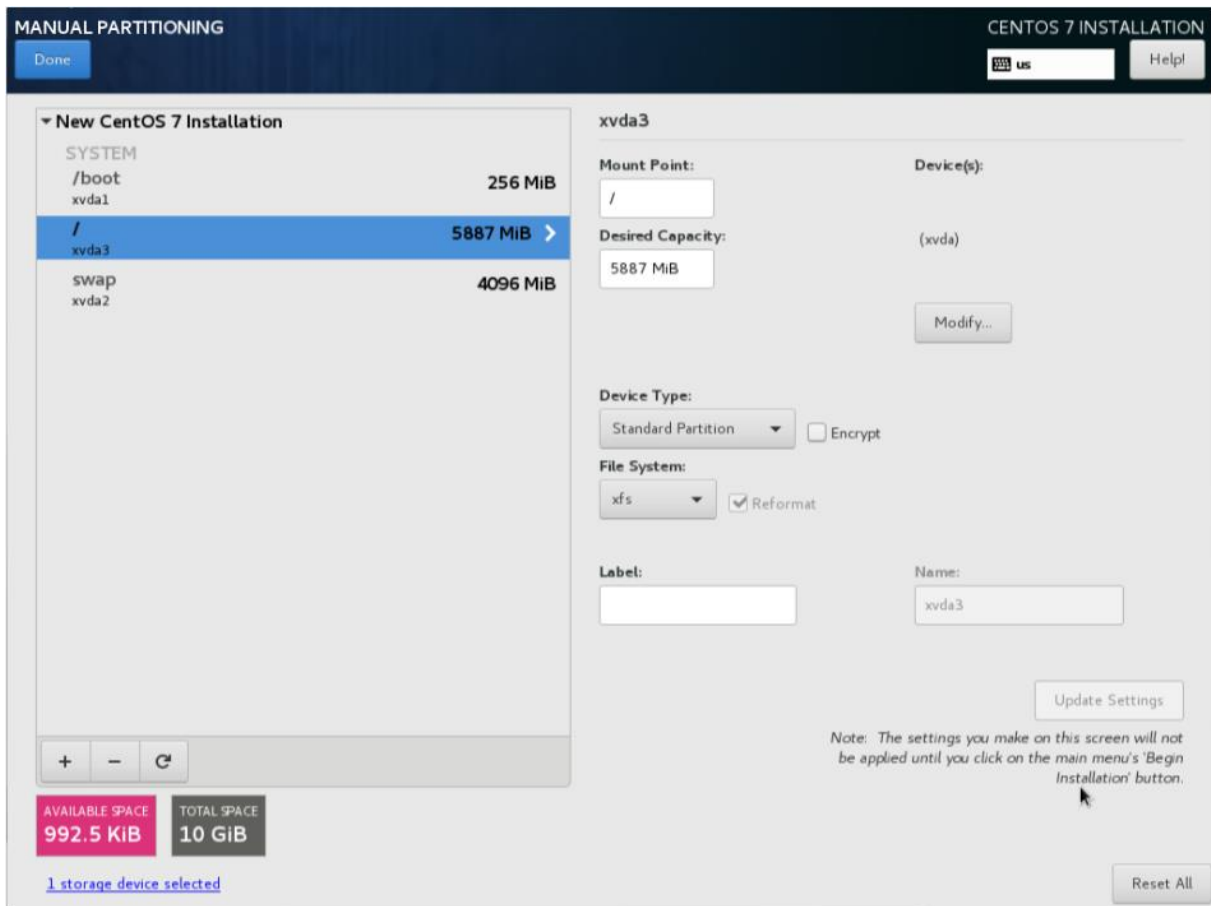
MANUAL PARTITIONING

Done

CENTOS 7 INSTALLATION

us

Help!

New CentOS 7 Installation

SYSTEM

/boot
xvda1
256 MiB

/
xvda3
5887 MiB

swap
xvda2
4096 MiB

+ − C

AVAILABLE SPACE
992.5 KiB

TOTAL SPACE
10 GiB

1 storage device selected

xvda3

Mount Point:
/

Desired Capacity:
5887 MiB

Device(s):

(xvda)

Modify...

Device Type:
Standard Partition

Encrypt

File System:
xfs

Reformat

Label:

Name:
xvda3

Update Settings

Note: The settings you make on this screen will not be applied until you click on the main menu's 'Begin Installation' button.

Reset All